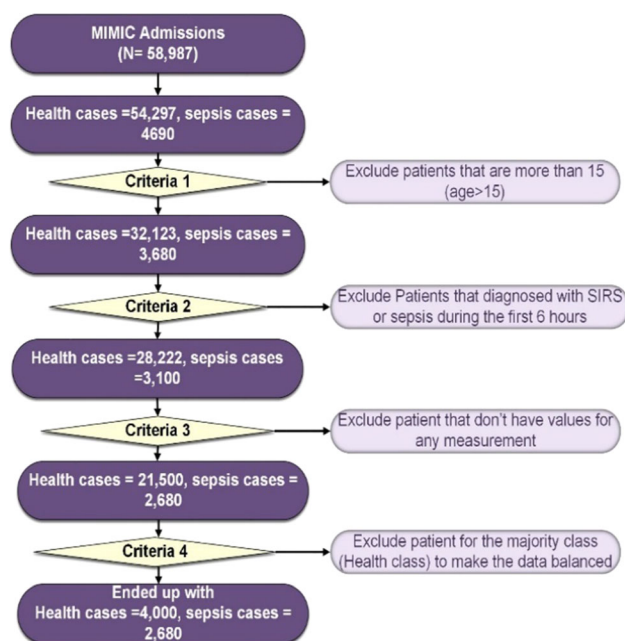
MIMIC Admissions
(N= 58,987)

Health cases =54,297, sepsis cases = 4690

Criteria 1

Exclude patients that are more than 15 (age>15)

Health cases =32,123, sepsis cases = 3,680

Criteria 2

Exclude Patients that diagnosed with SIRS or sepsis during the first 6 hours

Health cases =28,222, sepsis cases =3,100

Criteria 3

Exclude patient that don't have values for any measurement

Health cases = 21,500, sepsis cases = 2,680

Criteria 4

Exclude patient for the majority class (Health class) to make the data balanced

Ended up with
Health cases =4,000, sepsis cases = 2,680